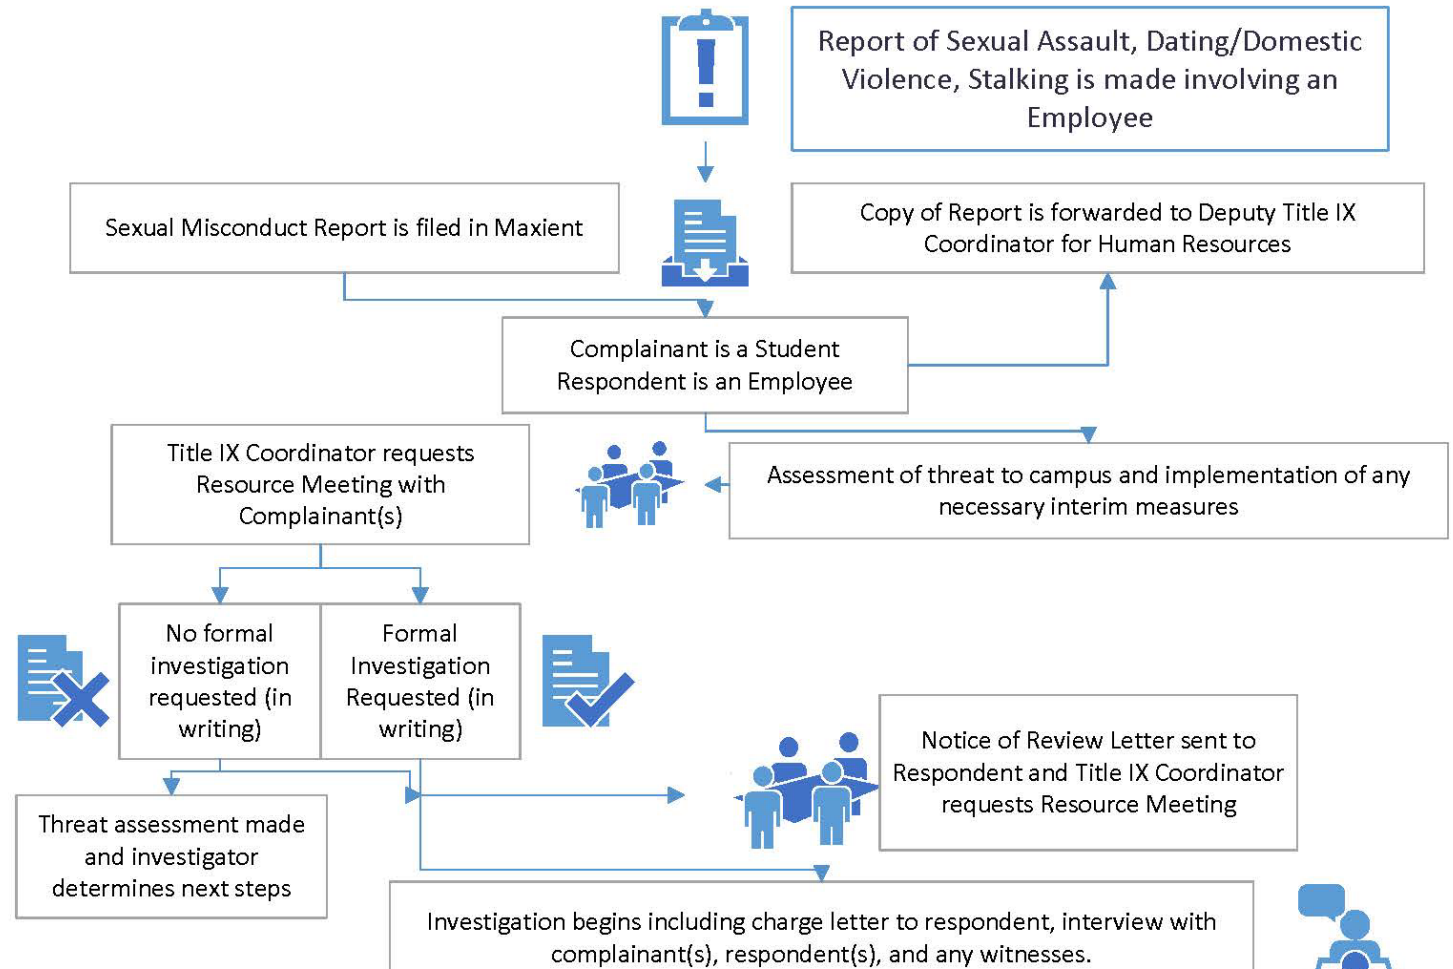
Report of Sexual Assault, Dating/Domestic Violence, Stalking is made involving an Employee

Sexual Misconduct Report is filed in Maxient

Copy of Report is forwarded to Deputy Title IX Coordinator for Human Resources

Complainant is a Student
Respondent is an Employee

Title IX Coordinator requests Resource Meeting with Complainant(s)

Assessment of threat to campus and implementation of any necessary interim measures

No formal investigation requested (in writing)

Formal Investigation Requested (in writing)

Notice of Review Letter sent to Respondent and Title IX Coordinator requests Resource Meeting

Threat assessment made and investigator determines next steps

Investigation begins including charge letter to respondent, interview with complainant(s), respondent(s), and any witnesses.